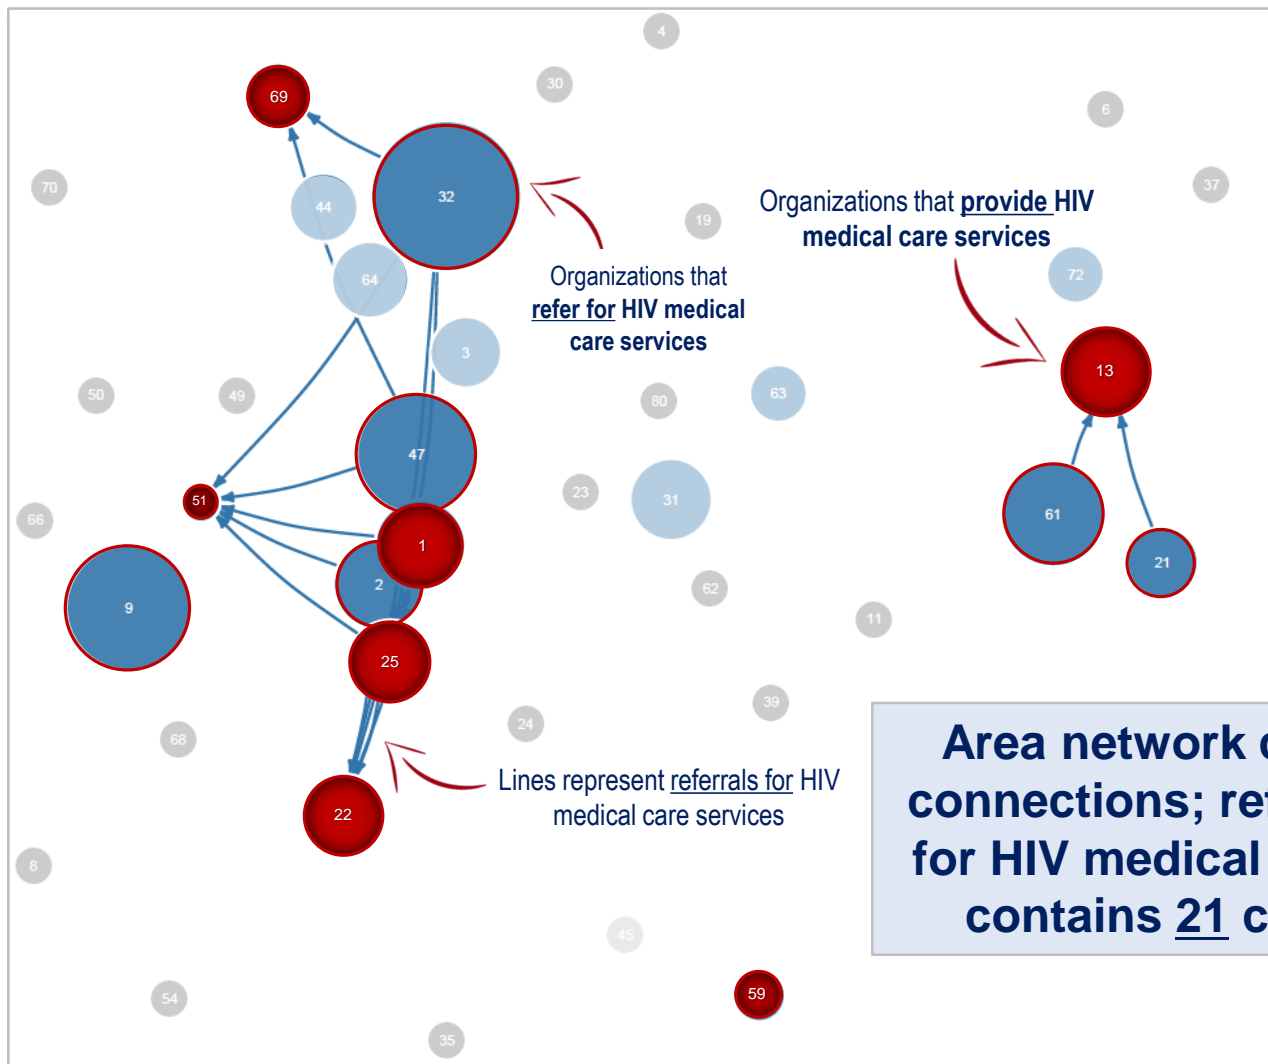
4
30
69
6
70
32
44
37
19
Organizations that provide HIV medical care services
72
64
Organizations that refer for HIV medical care services
3
13
50
49
80
63
47
51
23
31
61
66
1
21
2
9
62
11
25
39
68
24
Area network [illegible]
connections; re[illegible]
for HIV medical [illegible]
contains 21 c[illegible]
Lines represent referrals for HIV medical care services
22
8
45
59
54
35